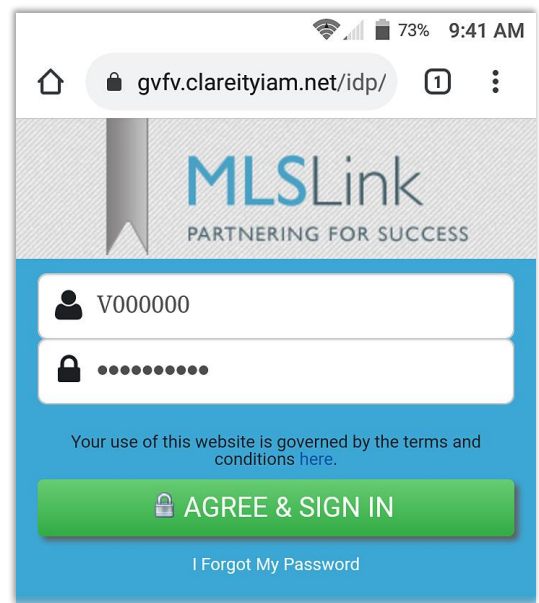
73% 9:41 AM

gvfv.clareityiam.net/idp/

1

MLSLink
PARTNERING FOR SUCCESS

V000000

••••••••••

Your use of this website is governed by the terms and conditions here.

AGREE & SIGN IN

I Forgot My Password